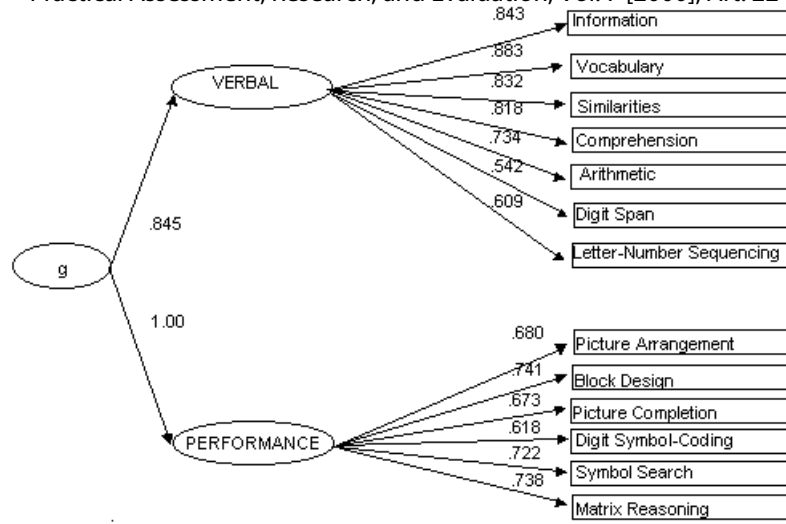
Practical Assessment, Research, and Evaluation, Vol. 7 [2000], Art. 22

.843
Information
.883
Vocabulary
.832
Similarities
.818
Comprehension
.734
Arithmetic
.542
Digit Span
.609
Letter-Number Sequencing
VERBAL
.845
g
1.00
PERFORMANCE
.680
Picture Arrangement
.741
Block Design
.673
Picture Completion
.618
Digit Symbol-Coding
.722
Symbol Search
.738
Matrix Reasoning